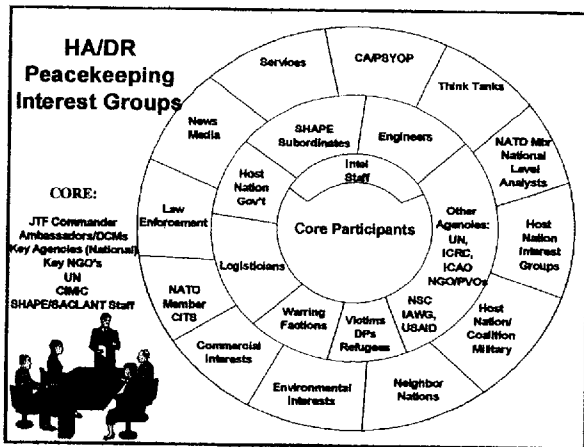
HA/DR Peacekeeping Interest Groups

CORE:
JTF Commander
Ambassadors/DCMs
Key Agencies (National)
Key NGO's
UN
CIMIC
SHAPE/SACLANT Staff

Services

CA/PSYOP

Think Tanks

News Media

SHAPE Subordinates

Engineers

NATO Mbr National Level Analysts

Intel Staff

Host Nation Gov't

Law Enforcement

Core Participants

Other Agencies: UN, ICRC, ICAO NGO/PVOs

Host Nation Interest Groups

Logisticians

NATO Member CITS

Warring Factions

Victims DPs Refugees

NSC IAWG, USAID

Host Nation/ Coalition Military

Commercial Interests

Environmental Interests

Neighbor Nations